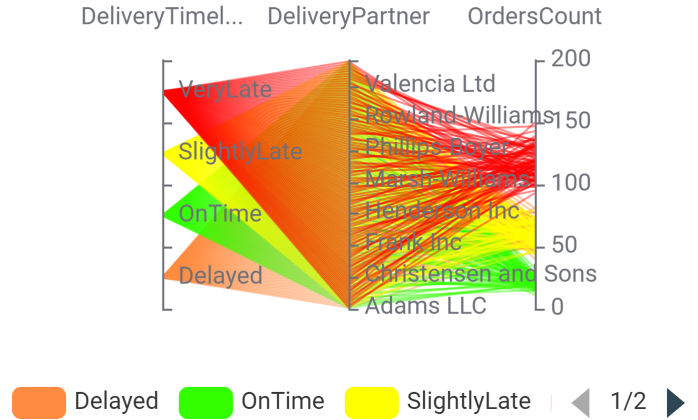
DeliveryTimel... DeliveryPartner OrdersCount

VeryLate
SlightlyLate
OnTime
Delayed

Valencia Ltd
Rowland-Williams
Phillips-Boyer
Marsh-Williams
Henderson Inc
Frank Inc
Christensen and Sons
Adams LLC

200
150
100
50
0

Delayed OnTime SlightlyLate 1/2